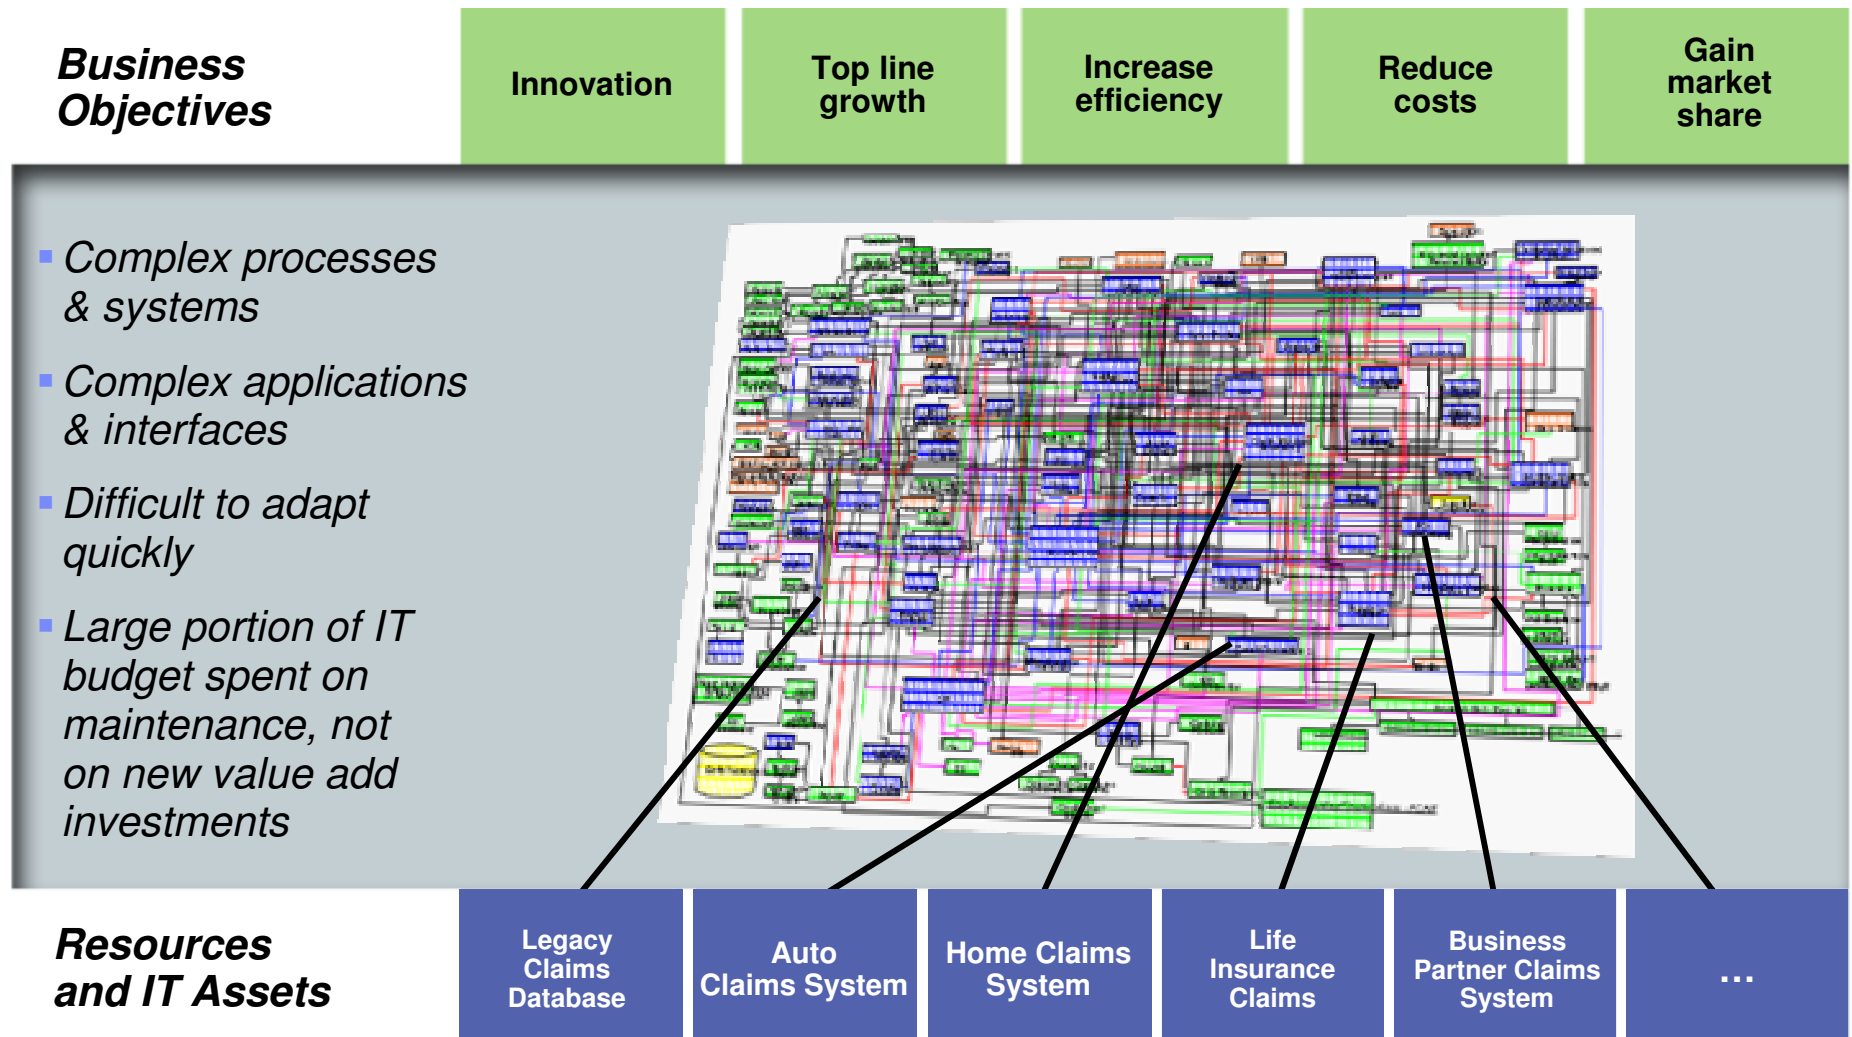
Business Objectives

Innovation

Top line growth

Increase efficiency

Reduce costs

Gain market share

- Complex processes & systems
- Complex applications & interfaces
- Difficult to adapt quickly
- Large portion of IT budget spent on maintenance, not on new value add investments

Resources and IT Assets

Legacy Claims Database

Auto Claims System

Home Claims System

Life Insurance Claims

Business Partner Claims System

...